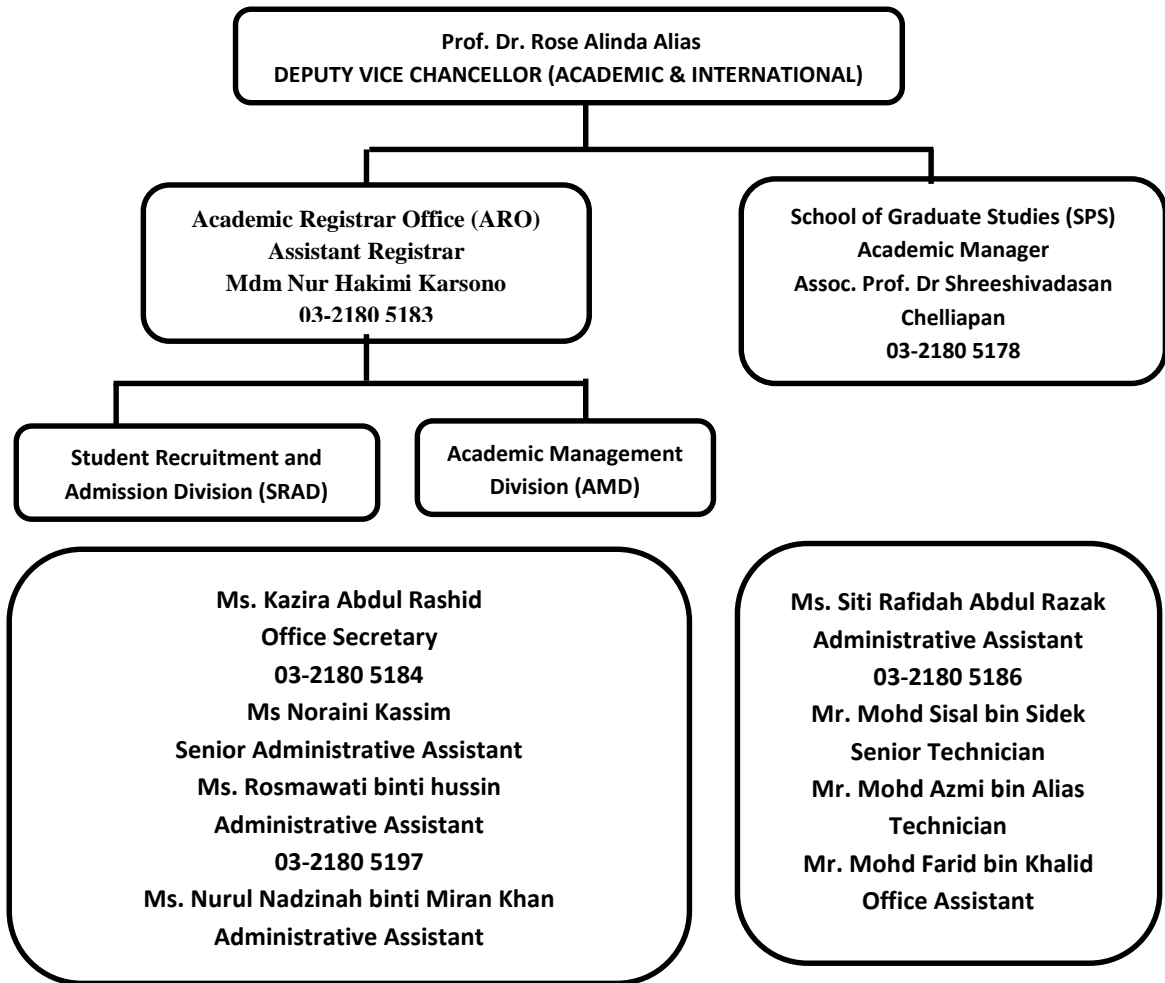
Prof. Dr. Rose Alinda Alias
DEPUTY VICE CHANCELLOR (ACADEMIC & INTERNATIONAL)

Academic Registrar Office (ARO)
Assistant Registrar
Mdm Nur Hakimi Karsono
03-2180 5183

School of Graduate Studies (SPS)
Academic Manager
Assoc. Prof. Dr Shreeshivadasan Chelliapan
03-2180 5178

Student Recruitment and Admission Division (SRAD)

Academic Management Division (AMD)

Ms. Kazira Abdul Rashid
Office Secretary
03-2180 5184
Ms Noraini Kassim
Senior Administrative Assistant
Ms. Rosmawati binti hussin
Administrative Assistant
03-2180 5197
Ms. Nurul Nadzinah binti Miran Khan
Administrative Assistant

Ms. Siti Rafidah Abdul Razak
Administrative Assistant
03-2180 5186
Mr. Mohd Sisal bin Sidek
Senior Technician
Mr. Mohd Azmi bin Alias
Technician
Mr. Mohd Farid bin Khalid
Office Assistant